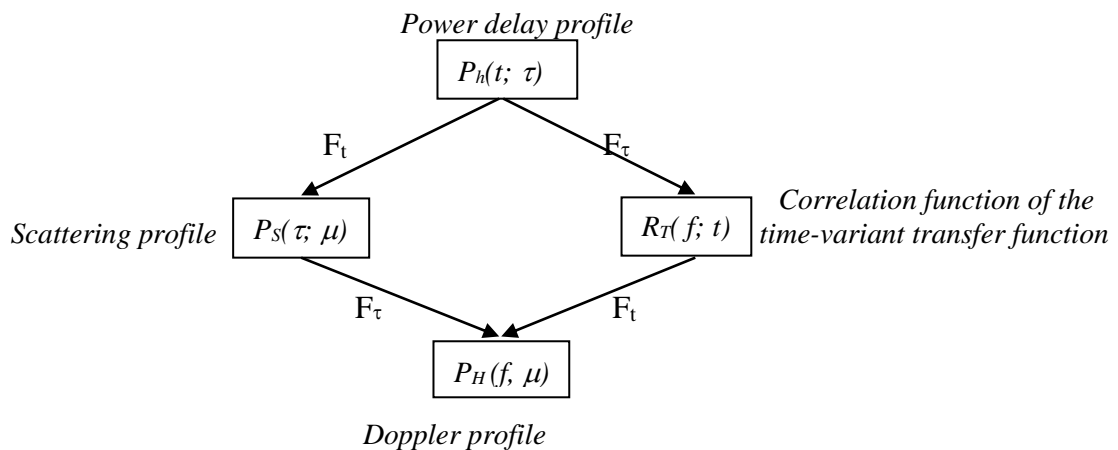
Power delay profile

$P_h(t;\ \tau)$

$F_t$

$F_\tau$

Scattering profile

$P_S(\tau;\ \mu)$

$R_T(f;\ t)$

Correlation function of the time-variant transfer function

$F_\tau$

$F_t$

$P_H(f,\ \mu)$

Doppler profile